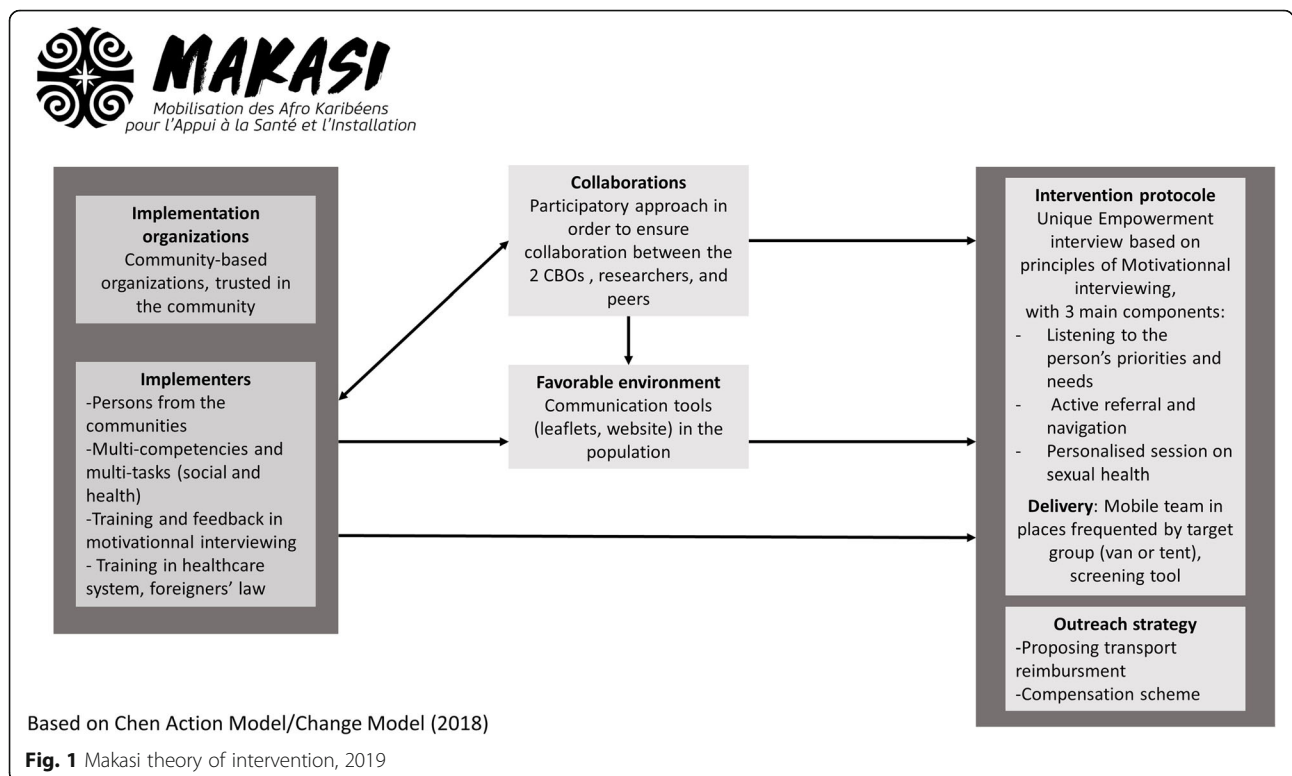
MAKASI
Mobilisation des Afro Karibéens pour l'Appui à la Santé et l'Installation

**Implementation organizations**
Community-based organizations, trusted in the community

**Implementers**
-Persons from the communities
-Multi-competencies and multi-tasks (social and health)
-Training and feedback in motivationnal interviewing
- Training in healthcare system, foreigners' law

**Collaborations**
Participatory approach in order to ensure collaboration between the 2 CBOs , researchers, and peers

**Favorable environment**
Communication tools (leaflets, website) in the population

**Intervention protocole**
Unique Empowerment interview based on principles of Motivationnal interviewing, with 3 main components:
- Listening to the person's priorities and needs
- Active referral and navigation
- Personalised session on sexual health

**Delivery**: Mobile team in places frequented by target group (van or tent), screening tool

**Outreach strategy**
-Proposing transport reimbursment
-Compensation scheme

Based on Chen Action Model/Change Model (2018)

**Fig. 1** Makasi theory of intervention, 2019